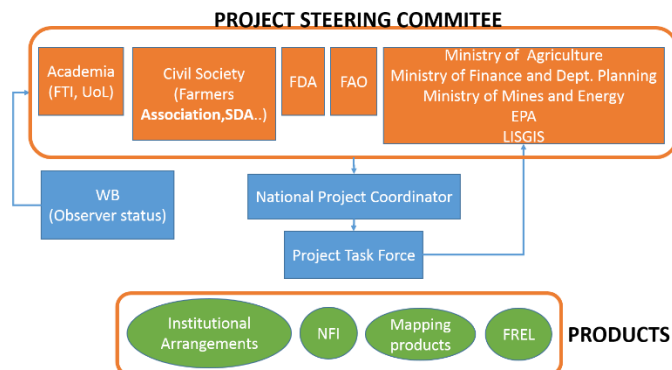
PROJECT STEERING COMMITEE

Academia (FTI, UoL)

Civil Society (Farmers Association,SDA..)

FDA

FAO

Ministry of Agriculture
Ministry of Finance and Dept. Planning
Ministry of Mines and Energy
EPA
LISGIS

WB (Observer status)

National Project Coordinator

Project Task Force

Institutional Arrangements

NFI

Mapping products

FREL

PRODUCTS